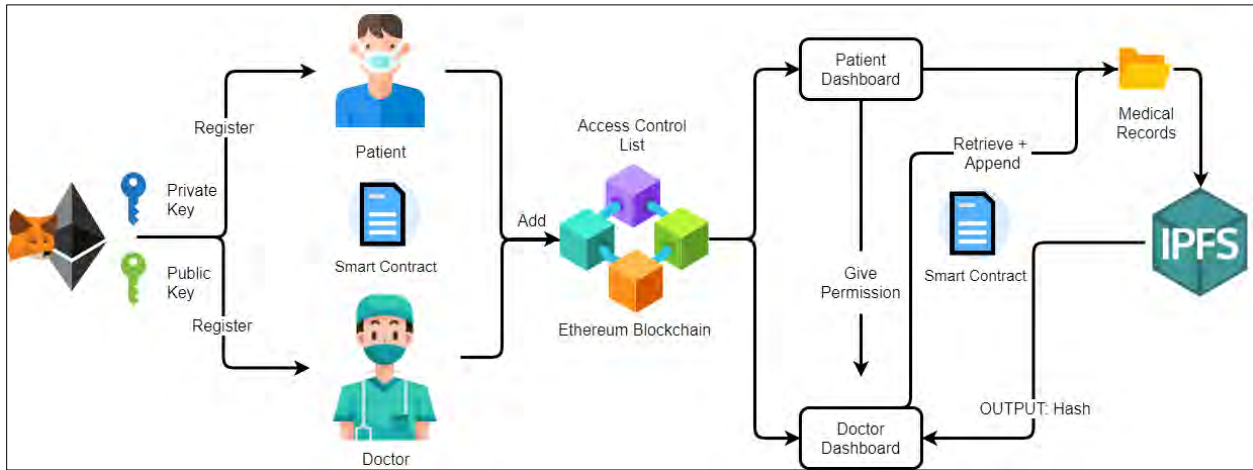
Register

Private Key

Public Key

Register

Patient

Smart Contract

Doctor

Add

Access Control List

Ethereum Blockchain

Patient Dashboard

Give Permission

Doctor Dashboard

Retrieve + Append

Smart Contract

Medical Records

IPFS

OUTPUT: Hash